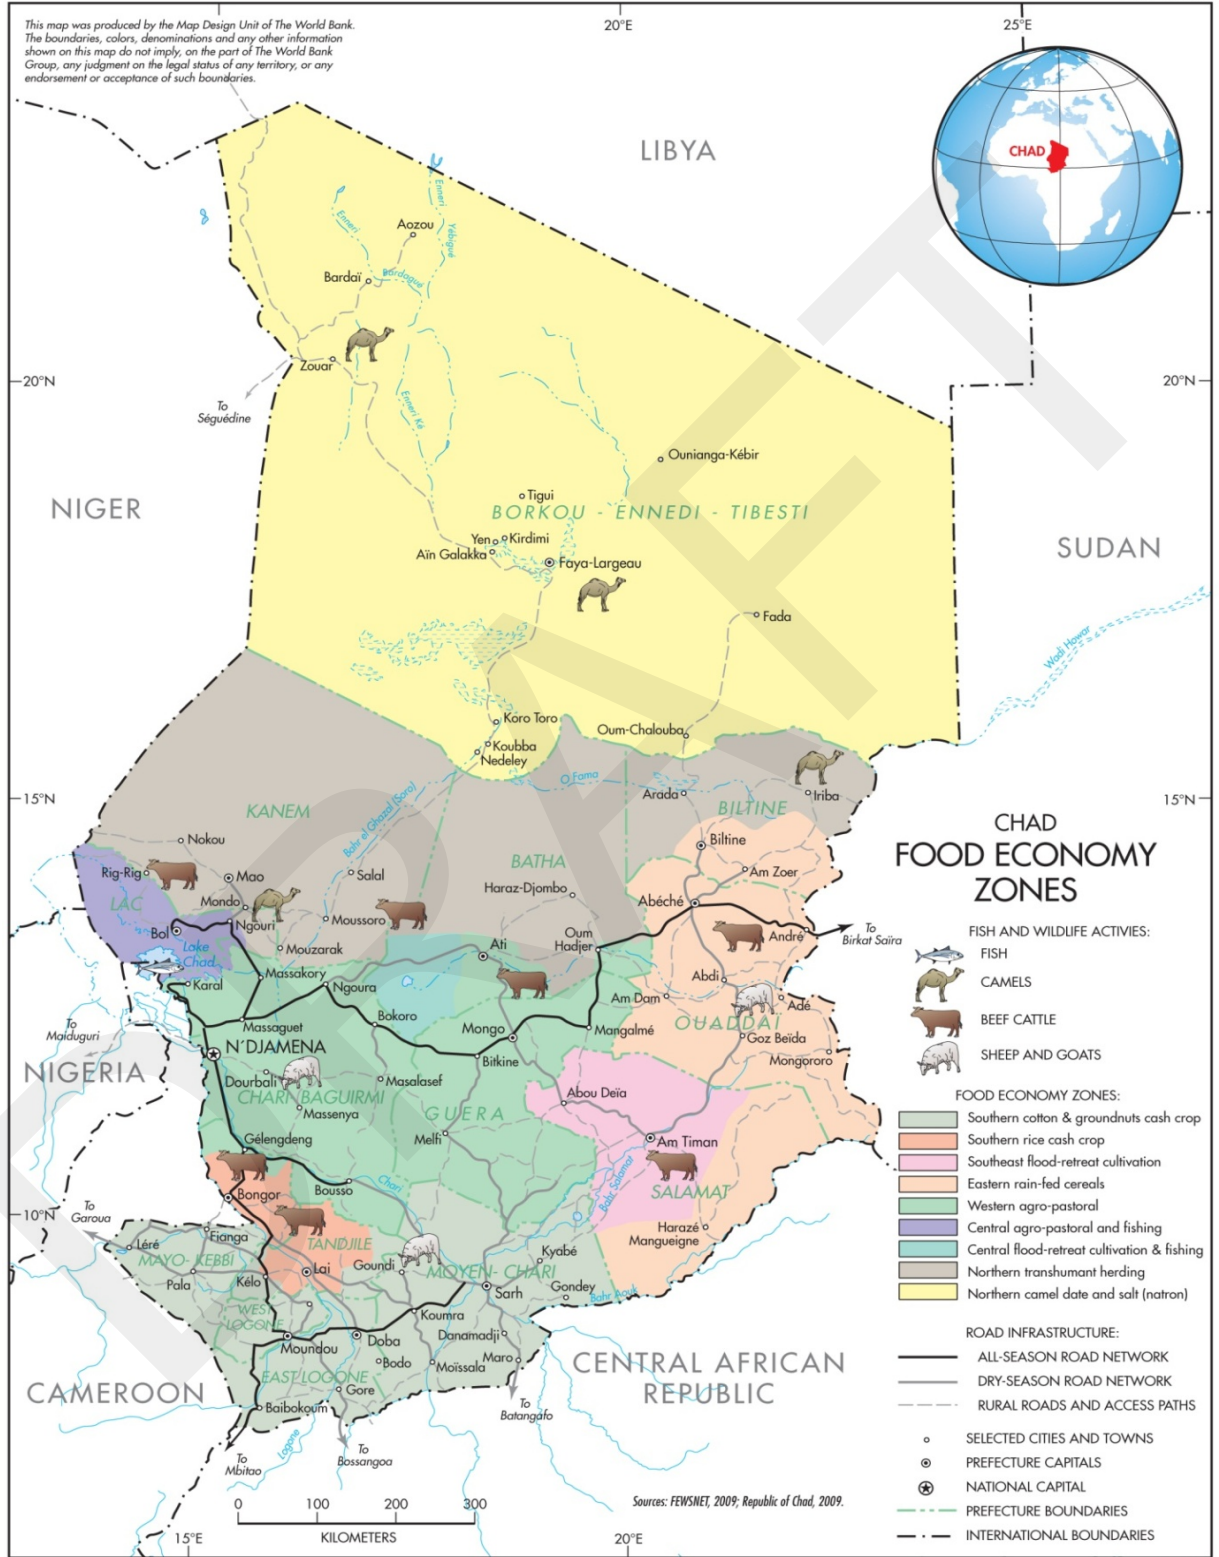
This map was produced by the Map Design Unit of The World Bank. The boundaries, colors, denominations and any other information shown on this map do not imply, on the part of The World Bank Group, any judgment on the legal status of any territory, or any endorsement or acceptance of such boundaries.

20°E

25°E

CHAD

LIBYA

NIGER

SUDAN

NIGERIA

CAMEROON

CENTRAL AFRICAN REPUBLIC

20°N

20°N

15°N

15°N

10°N

15°E

20°E

Emneri

Yebigué

Bardagué

Emneri Ké

Aozou

Bardaï

Zouar

To Séguédine

Ounianga-Kébir

Tigui

BORKOU - ENNEDI - TIBESTI

Yen

Kirdimi

Aïn Galakka

Faya-Largeau

Fada

Wadi Howar

Koro Toro

Koubba

Nedeley

Oum-Chalouba

Fama

Arada

Iriba

BILTINE

Biltine

Am Zoer

KANEM

Bahr el Ghazal (Soro)

Nokou

BATHA

Haraz-Djombo

Rig-Rig

Mao

Salal

Mondo

LAC

Ngouri

Moussoro

Abéché

Bol

Lake Chad

Mouzarak

Ati

Oum Hadjer

André

To Birkat Saïra

Karal

Massakory

Ngoura

Abdi

Am Dam

Adé

To Maiduguri

Massaguet

Bokoro

Mongo

Mangalmé

OUADDAI

N'DJAMENA

Bitkine

Goz Beïda

Mongororo

Dourbali

Masalasef

CHARI BAGUIRMI

Massenya

GUERA

Abou Deïa

Gélengdeng

Melfi

Am Timan

Chari

Bahr Salamat

SALAMAT

Bongor

Bousso

To Garoua

Fianga

Léré

MAYO-KEBBI

TANDJILE

Haraze Mangueigne

Pala

Kélo

Laï

Goundi

MOYEN-CHARI

Kyabé

WEST LOGONE

Sarh

Gondey

Bahr Aouk

Koumra

Moundou

Doba

Danamadji

Bodo

Moïssala

Maro

EAST LOGONE

Gore

Baibokoum

Logone

To Batangafo

To Mbitao

To Bossangoa

0 100 200 300

KILOMETERS

Sources: FEWSNET, 2009; Republic of Chad, 2009.

CHAD

FOOD ECONOMY ZONES

FISH AND WILDLIFE ACTIVIES:

FISH

CAMELS

BEEF CATTLE

SHEEP AND GOATS

FOOD ECONOMY ZONES:

Southern cotton & groundnuts cash crop

Southern rice cash crop

Southeast flood-retreat cultivation

Eastern rain-fed cereals

Western agro-pastoral

Central agro-pastoral and fishing

Central flood-retreat cultivation & fishing

Northern transhumant herding

Northern camel date and salt (natron)

ROAD INFRASTRUCTURE:

ALL-SEASON ROAD NETWORK

DRY-SEASON ROAD NETWORK

RURAL ROADS AND ACCESS PATHS

SELECTED CITIES AND TOWNS

PREFECTURE CAPITALS

NATIONAL CAPITAL

PREFECTURE BOUNDARIES

INTERNATIONAL BOUNDARIES

DRAFT